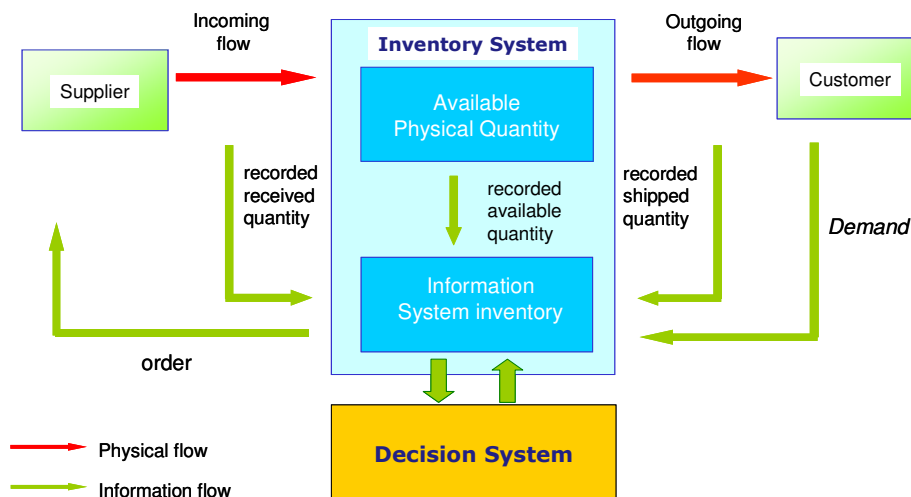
Incoming flow

Outgoing flow

Supplier

Inventory System

Customer

Available Physical Quantity

recorded received quantity

recorded available quantity

recorded shipped quantity

Demand

Information System inventory

order

Decision System

Physical flow

Information flow